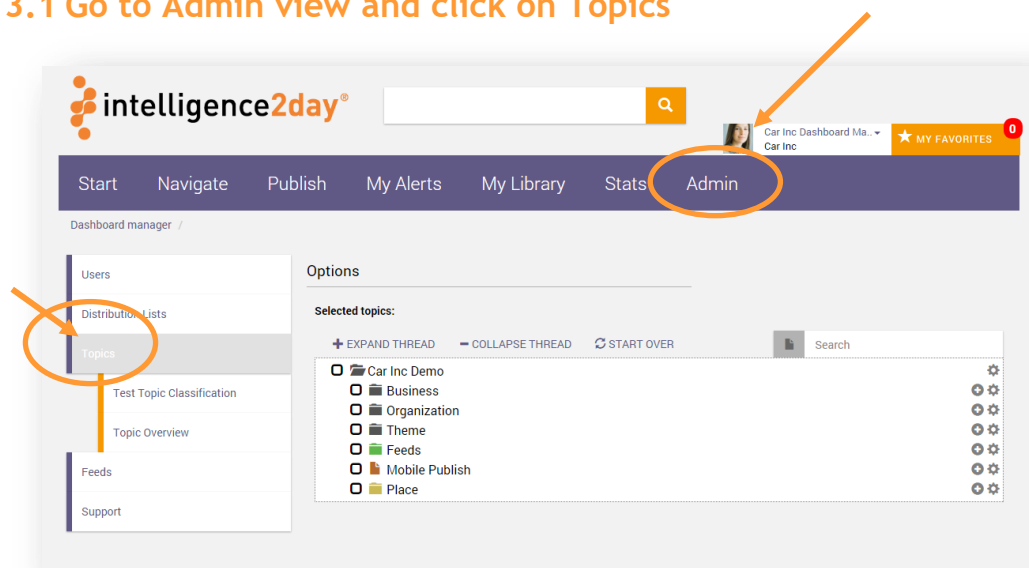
3.1 Go to Admin view and click on Topics

intelligence2day®

Car Inc Dashboard Ma...
Car Inc

MY FAVORITES 0

Start Navigate Publish My Alerts My Library Stats Admin

Dashboard manager /

Users
Distribution Lists
Topics
Test Topic Classification
Topic Overview
Feeds
Support

Options

Selected topics:

+ EXPAND THREAD − COLLAPSE THREAD START OVER Search

Car Inc Demo
Business
Organization
Theme
Feeds
Mobile Publish
Place